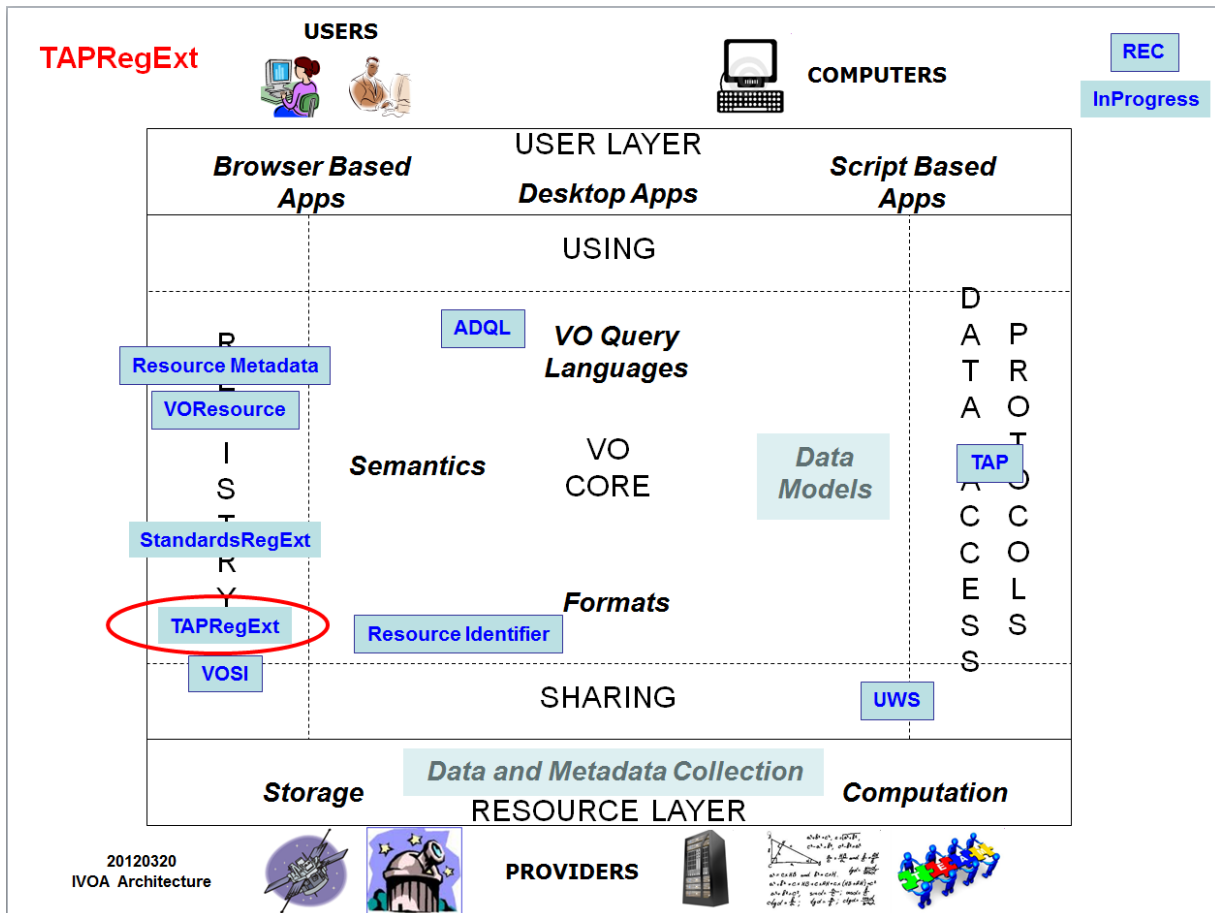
TAPRegExt

USERS

COMPUTERS

REC

InProgress

USER LAYER

Browser Based Apps

Desktop Apps

Script Based Apps

USING

R E G I S T R Y

Resource Metadata

VOResource

StandardsRegExt

TAPRegExt

VOSI

ADQL

VO Query Languages

Semantics

VO CORE

Data Models

Formats

Resource Identifier

D A T A A C C E S S

P R O T O C O L S

TAP

SHARING

UWS

Data and Metadata Collection

Storage

RESOURCE LAYER

Computation

20120320
IVOA Architecture

PROVIDERS